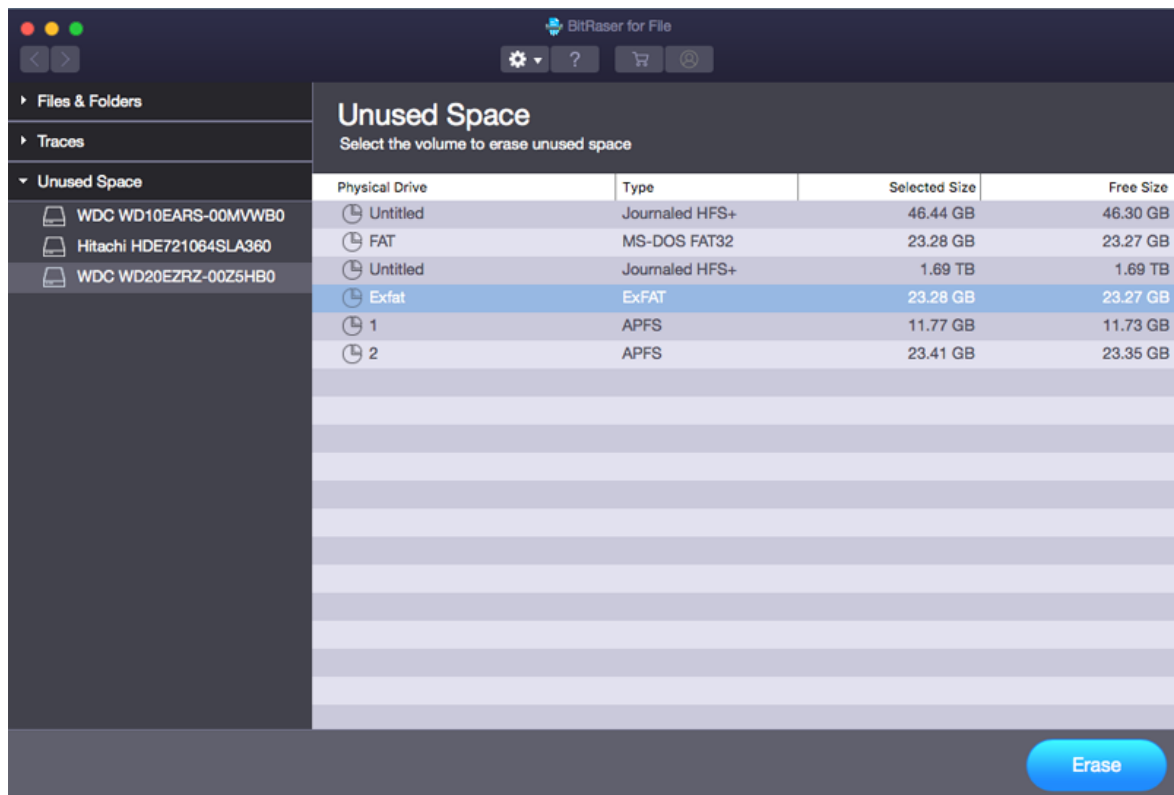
BitRaser for File

?

Files & Folders

Traces

Unused Space

WDC WD10EARS-00MVWB0

Hitachi HDE721064SLA360

WDC WD20EZRZ-00Z5HB0

Unused Space

Select the volume to erase unused space

| Physical Drive | Type | Selected Size | Free Size |
|---|---|---|---|
| Untitled | Journaled HFS+ | 46.44 GB | 46.30 GB |
| FAT | MS-DOS FAT32 | 23.28 GB | 23.27 GB |
| Untitled | Journaled HFS+ | 1.69 TB | 1.69 TB |
| Exfat | ExFAT | 23.28 GB | 23.27 GB |
| 1 | APFS | 11.77 GB | 11.73 GB |
| 2 | APFS | 23.41 GB | 23.35 GB |

Erase